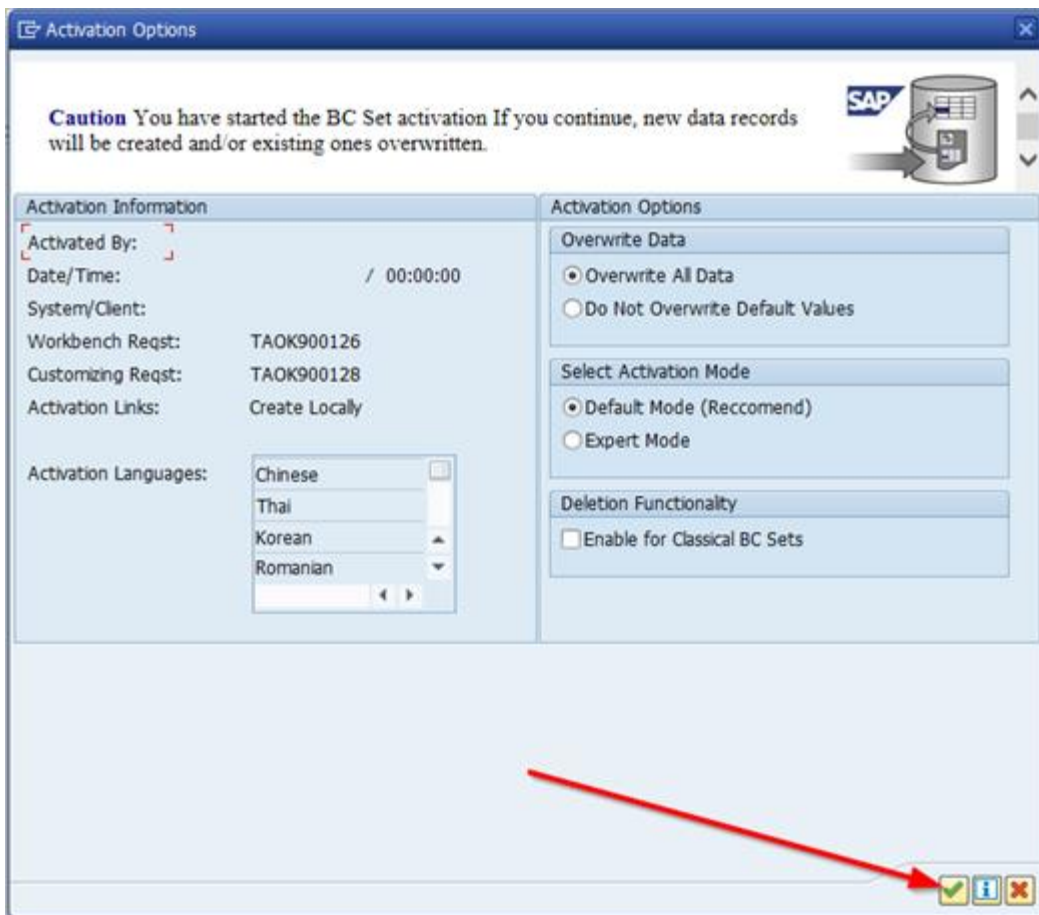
Activation Options

Caution You have started the BC Set activation If you continue, new data records will be created and/or existing ones overwritten.

SAP

Activation Information

Activated By:

Date/Time: / 00:00:00

System/Client:

Workbench Reqst: TAOK900126

Customizing Reqst: TAOK900128

Activation Links: Create Locally

Activation Languages:

| |
|---|
| Chinese |
| Thai |
| Korean |
| Romanian |

Activation Options

Overwrite Data

Overwrite All Data

Do Not Overwrite Default Values

Select Activation Mode

Default Mode (Reccomend)

Expert Mode

Deletion Functionality

Enable for Classical BC Sets